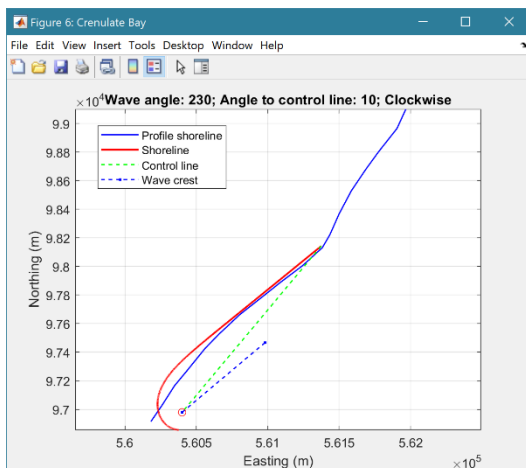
Figure 6: Crenulate Bay

File Edit View Insert Tools Desktop Window Help

$\times 10^4$ Wave angle: 230; Angle to control line: 10; Clockwise

Profile shoreline
Shoreline
Control line
Wave crest

9.9
9.88
9.86
9.84
9.82
9.8
9.78
9.76
9.74
9.72
9.7

Northing (m)

5.6
5.605
5.61
5.615
5.62

Easting (m)

$\times 10^5$